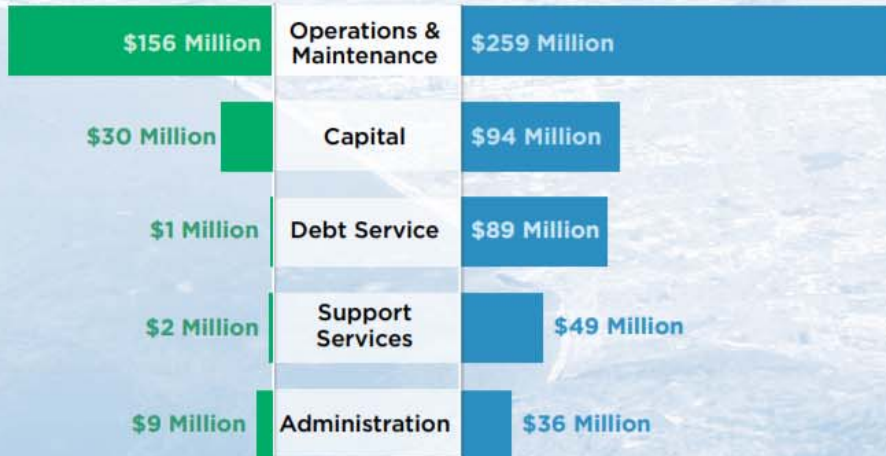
| | | |
|---|---|---|
| $156 Million | Operations & Maintenance | $259 Million |
| $30 Million | Capital | $94 Million |
| $1 Million | Debt Service | $89 Million |
| $2 Million | Support Services | $49 Million |
| $9 Million | Administration | $36 Million |